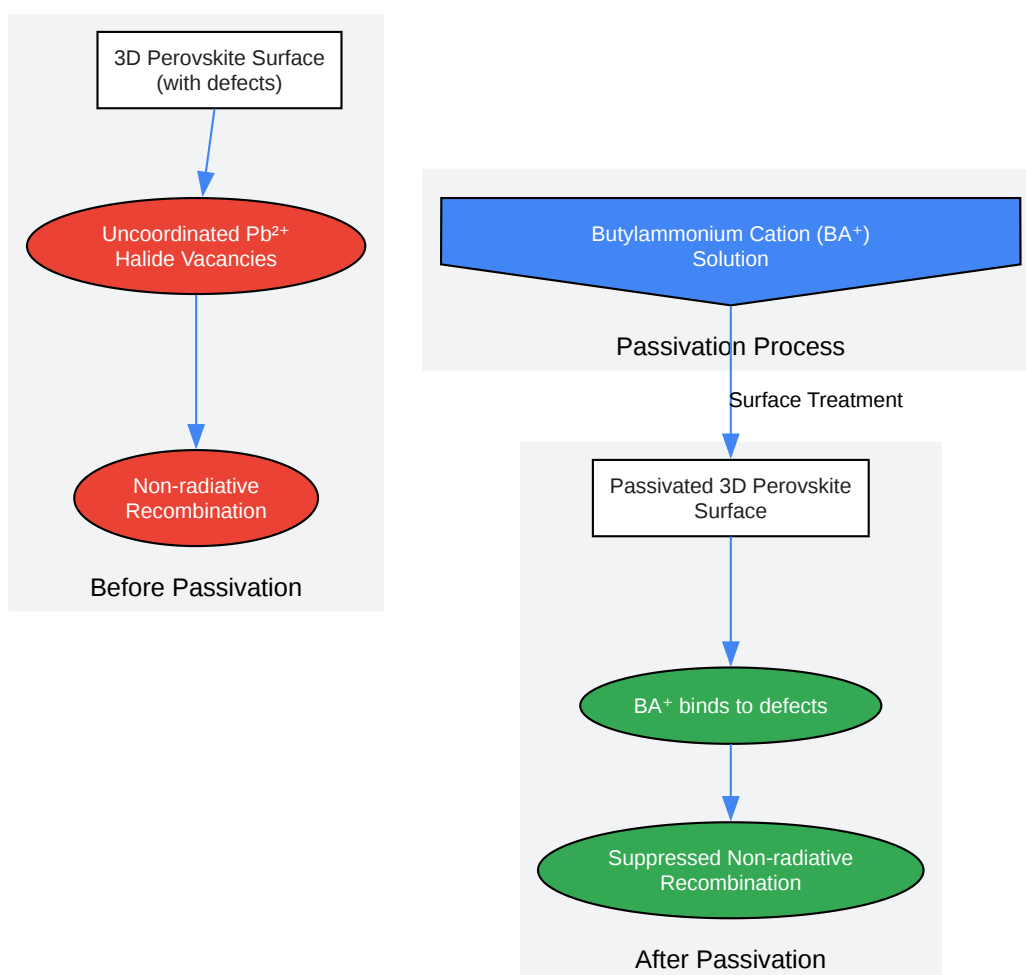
3D Perovskite Surface (with defects)

Uncoordinated $Pb^{2+}$
Halide Vacancies

Non-radiative Recombination

Before Passivation

Butylammonium Cation ($BA^+$)
Solution

Passivation Process

Surface Treatment

Passivated 3D Perovskite Surface

$BA^+$ binds to defects

Suppressed Non-radiative Recombination

After Passivation